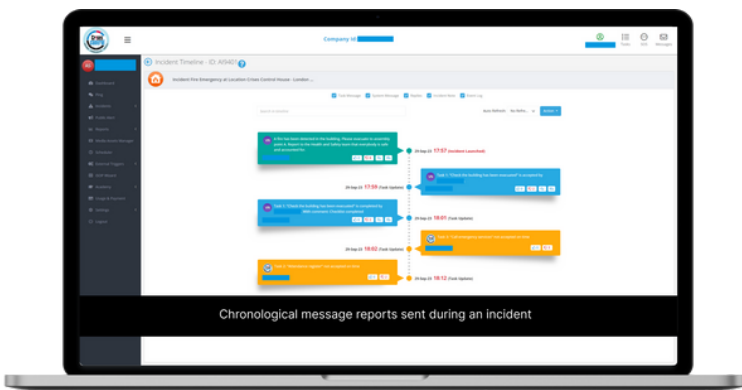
Company ID

Tasks Exit Messages

Incident Timeline - ID: AI9401

Incident Fire Emergency at Location Crises Control House - London ...

Task Message System Message Replies Incident Note Event Log

Auto Refresh: No Refre... Action

A fire has been detected in the building. Please evacuate to assembly point A. Report to the Health and Safety team that everybody is safe and accounted for.

29 Sep 23 17:57 (Incident Launched)

Task 1: "Check the building has been evacuated" is accepted by

29 Sep 23 17:59 (Task Update)

Task 1: "Check the building has been evacuated" is completed by ... with comment: Checklist completed

29 Sep 23 18:01 (Task Update)

Task 2: "Call emergency services" has accepted by user

29 Sep 23 18:02 (Task Update)

Task 3: "Attendance register" was accepted by Ahmet

29 Sep 23 18:12 (Task Update)

Chronological message reports sent during an incident